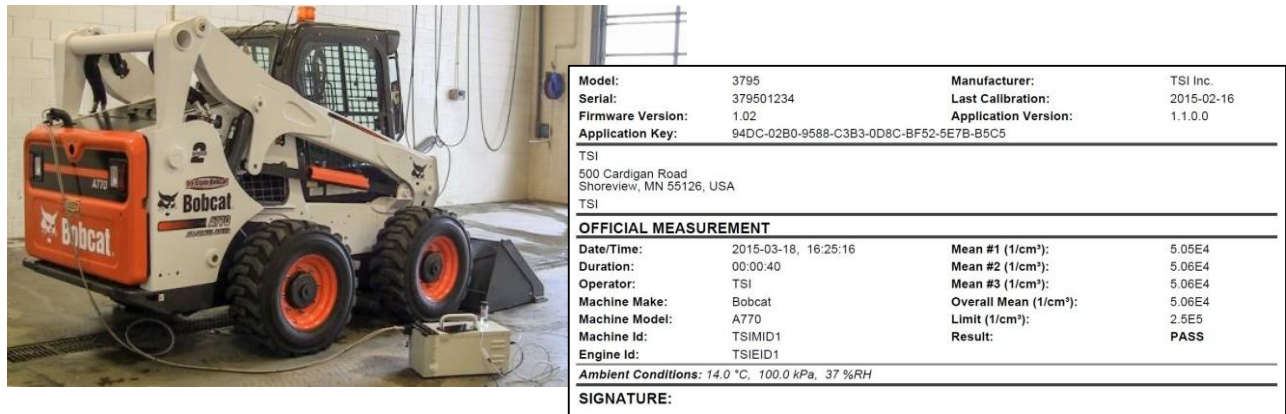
Bobcat
Bobcat
A770
2

| Model: | 3795 | Manufacturer: | TSI Inc. |
|---|---|---|---|
| Serial: | 379501234 | Last Calibration: | 2015-02-16 |
| Firmware Version: | 1.02 | Application Version: | 1.1.0.0 |
| Application Key: | 94DC-02B0-9588-C3B3-0D8C-BF52-5E7B-B5C5 | | |

TSI
500 Cardigan Road
Shoreview, MN 55126, USA
TSI

OFFICIAL MEASUREMENT

| Date/Time: | 2015-03-18, 16:25:16 | Mean #1 (1/cm³): | 5.05E4 |
|---|---|---|---|
| Duration: | 00:00:40 | Mean #2 (1/cm³): | 5.06E4 |
| Operator: | TSI | Mean #3 (1/cm³): | 5.06E4 |
| Machine Make: | Bobcat | Overall Mean (1/cm³): | 5.06E4 |
| Machine Model: | A770 | Limit (1/cm³): | 2.5E5 |
| Machine Id: | TSIMID1 | Result: | PASS |
| Engine Id: | TSIEID1 | | |

Ambient Conditions: 14.0 °C, 100.0 kPa, 37 %RH

SIGNATURE: